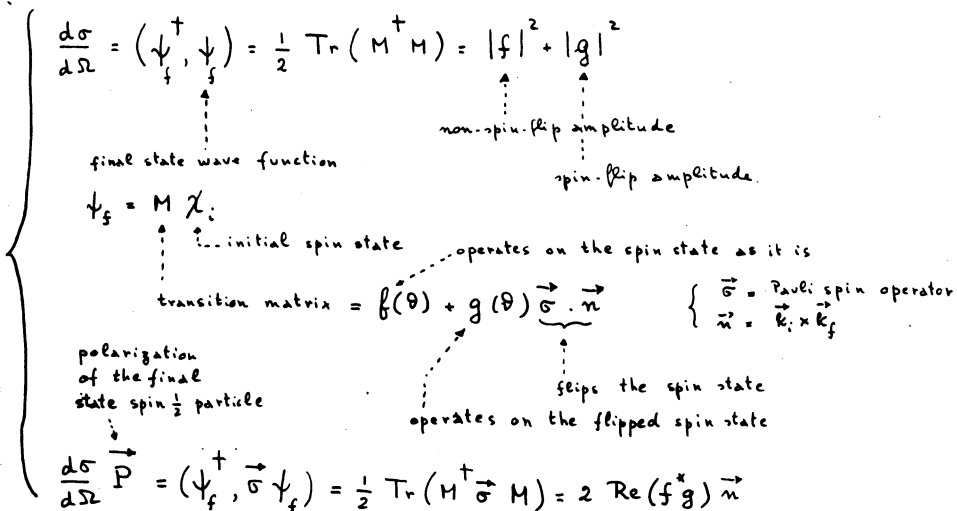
$\frac{d\sigma}{d\Omega} = \left(\psi_f^{\dagger}, \psi_f\right) = \frac{1}{2}\,\mathrm{Tr}\left(M^{\dagger}M\right) = |f|^2 + |g|^2$

non-spin-flip amplitude

spin-flip amplitude

final state wave function

$\psi_f = M\,\chi_i$

initial spin state

operates on the spin state as it is

transition matrix $= f(\theta) + g(\theta)\,\vec{\sigma}\cdot\vec{n}$

$\vec{\sigma}$ = Pauli spin operator
$\vec{n} = \vec{k}_i \times \vec{k}_f$

flips the spin state

operates on the flipped spin state

polarization of the final state spin $\frac{1}{2}$ particle

$\frac{d\sigma}{d\Omega}\,\vec{P} = \left(\psi_f^{\dagger}, \vec{\sigma}\,\psi_f\right) = \frac{1}{2}\,\mathrm{Tr}\left(M^{\dagger}\vec{\sigma}\,M\right) = 2\,\mathrm{Re}\left(f^{*}g\right)\vec{n}$